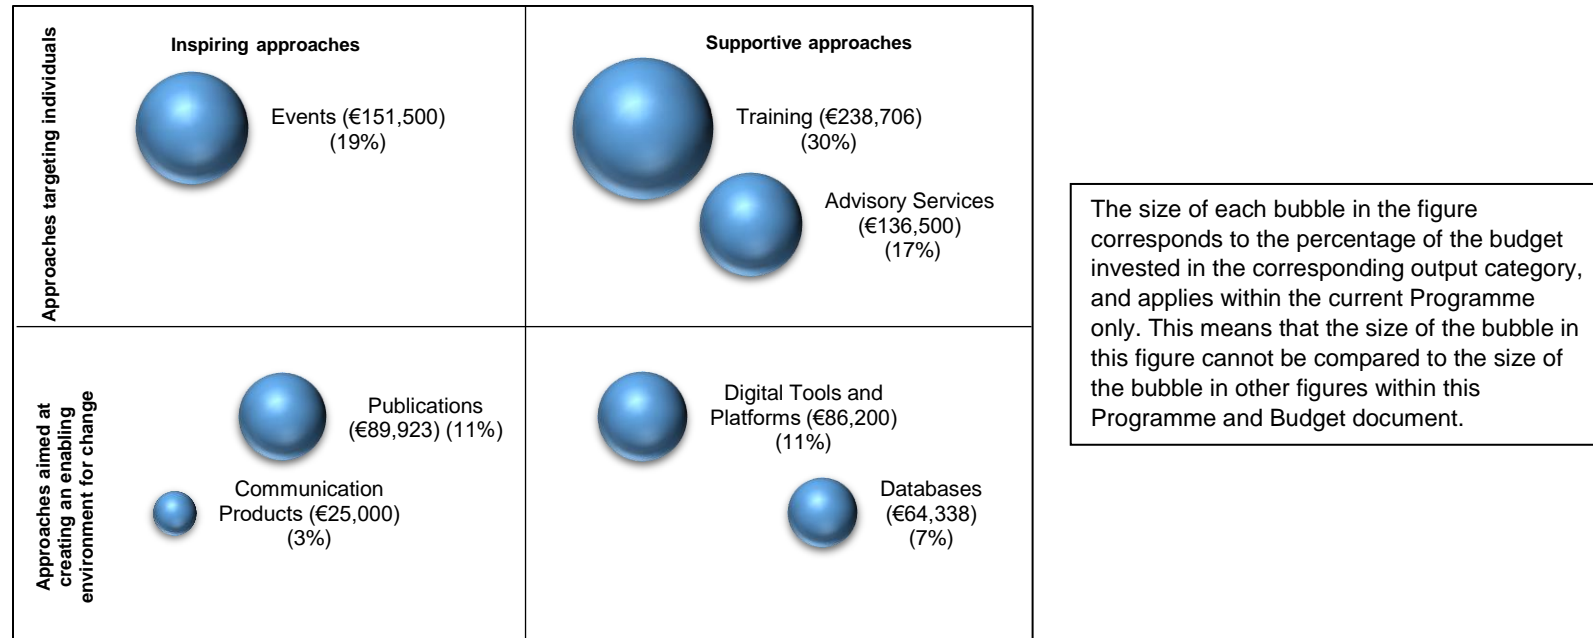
Approaches targeting individuals

Inspiring approaches

Events (€151,500) (19%)

Supportive approaches

Training (€238,706) (30%)

Advisory Services (€136,500) (17%)

Approaches aimed at creating an enabling environment for change

Publications (€89,923) (11%)

Communication Products (€25,000) (3%)

Digital Tools and Platforms (€86,200) (11%)

Databases (€64,338) (7%)

The size of each bubble in the figure corresponds to the percentage of the budget invested in the corresponding output category, and applies within the current Programme only. This means that the size of the bubble in this figure cannot be compared to the size of the bubble in other figures within this Programme and Budget document.